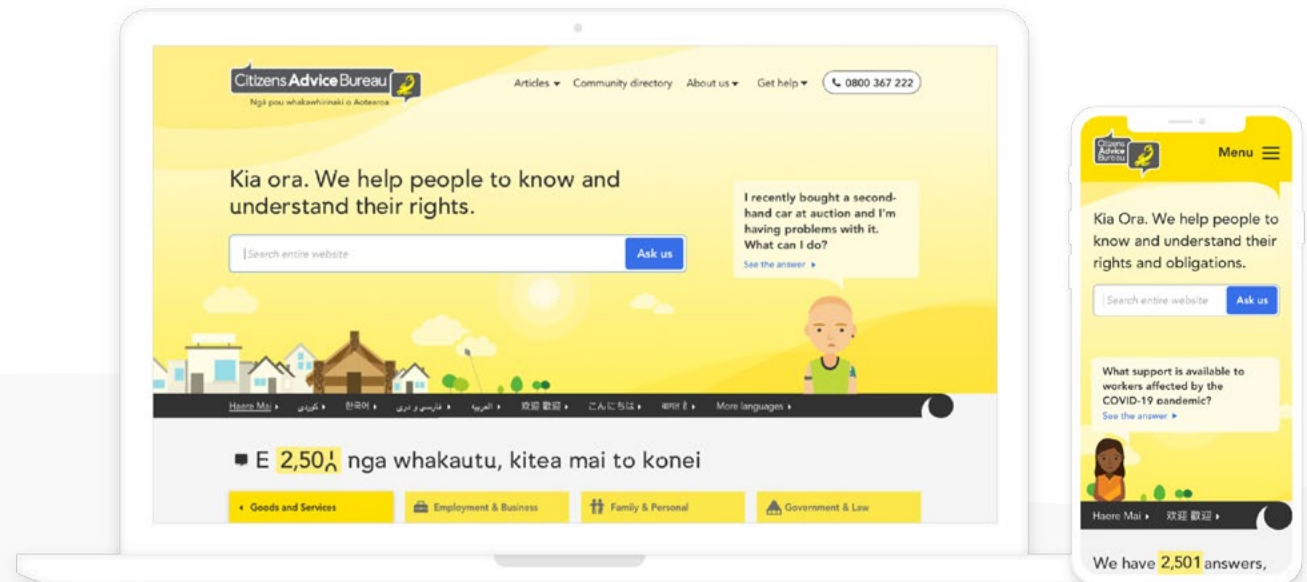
Citizens Advice Bureau
Ngā pou whakawhirinaki o Aotearoa

Articles ▾ Community directory About us ▾ Get help ▾ 0800 367 222

Kia ora. We help people to know and understand their rights.

Search entire website

Ask us

I recently bought a second-hand car at auction and I'm having problems with it. What can I do?

See the answer ▸

Haere Mai ▸ کوردی ▸ 한국어 ▸ فارسی و دری ▸ العربية ▸ 欢迎 歡迎 ▸ こんにちは ▸ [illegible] ▸ More languages ▸

E 2,50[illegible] nga whakautu, kitea mai to konei

Goods and Services

Employment & Business

Family & Personal

Government & Law

Citizens Advice Bureau

Menu

Kia Ora. We help people to know and understand their rights and obligations.

Search entire website

Ask us

What support is available to workers affected by the COVID-19 pandemic?

See the answer ▸

Haere Mai ▸ 欢迎 歡迎 ▸

We have 2,501 answers,